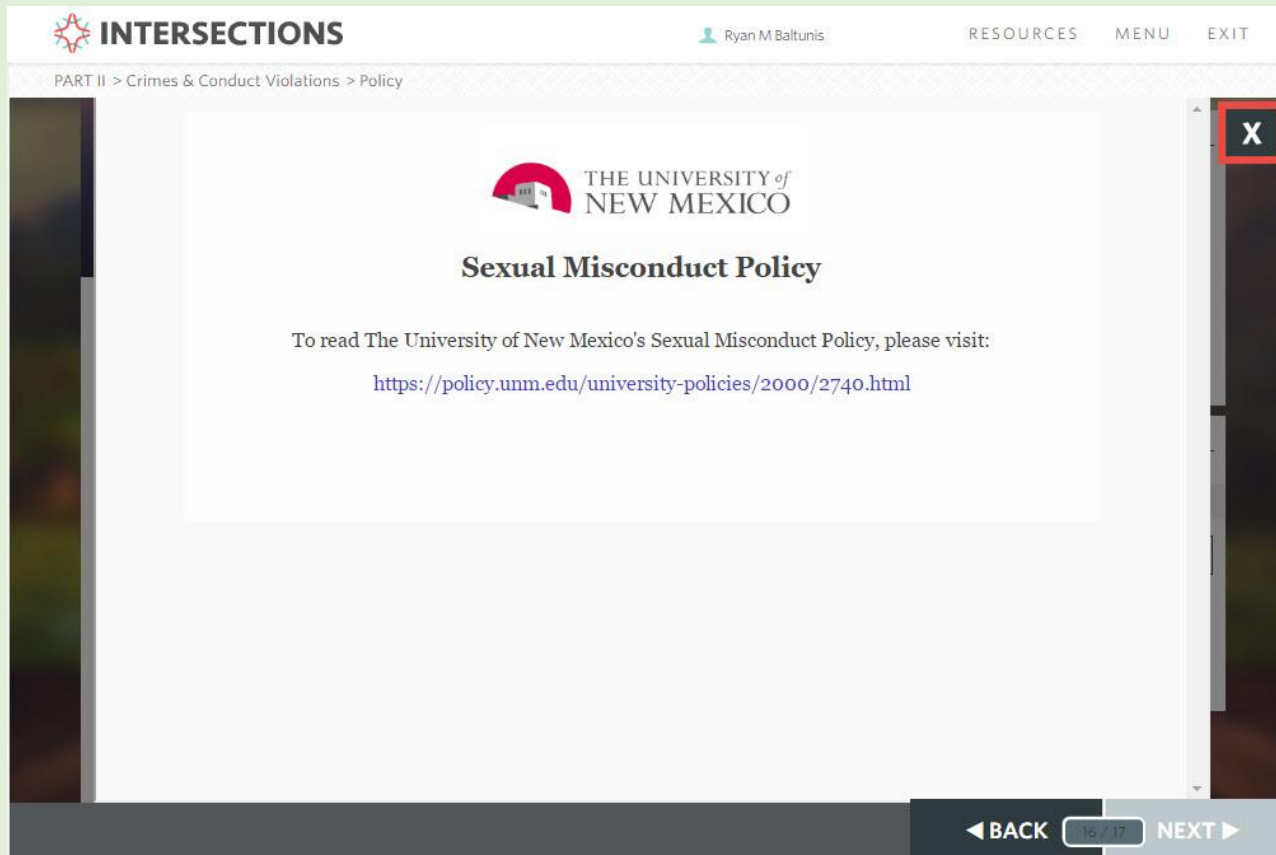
INTERSECTIONS

Ryan M Baltunis

RESOURCES MENU EXIT

PART II > Crimes & Conduct Violations > Policy

X

THE UNIVERSITY of NEW MEXICO

Sexual Misconduct Policy

To read The University of New Mexico's Sexual Misconduct Policy, please visit:

https://policy.unm.edu/university-policies/2000/2740.html

◀BACK 16 / 17 NEXT ▶